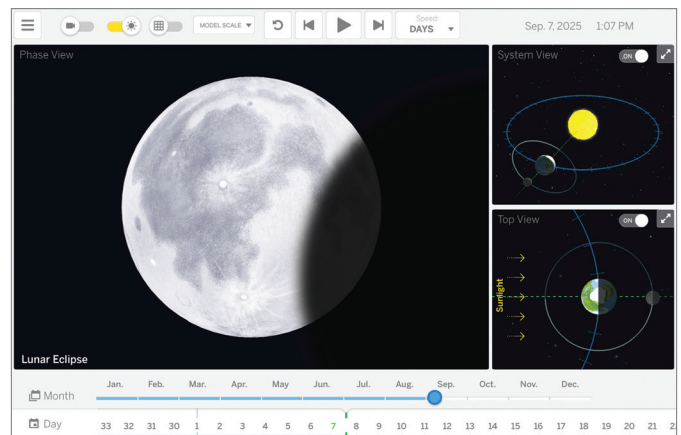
MODEL SCALE

Speed:
DAYS

Sep. 7, 2025 1:07 PM

Phase View

System View

ON

Top View

ON

Sunlight

Lunar Eclipse

Month

Jan. Feb. Mar. Apr. May Jun. Jul. Aug. Sep. Oct. Nov. Dec.

Day

33 32 31 30 1 2 3 4 5 6 7 8 9 10 11 12 13 14 15 16 17 18 19 20 21 2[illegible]